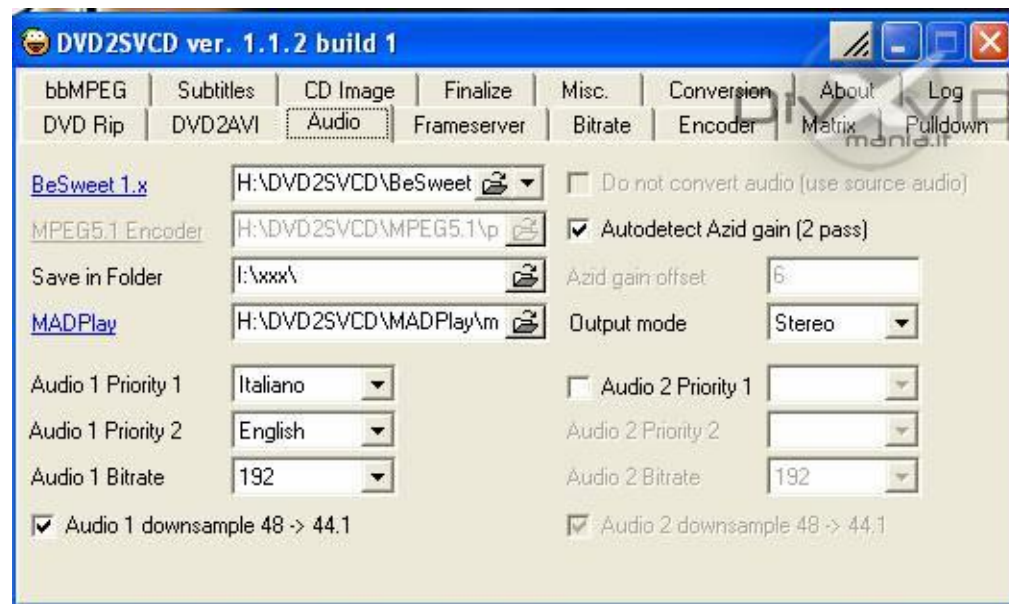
DVD2SVCD ver. 1.1.2 build 1

bbMPEG | Subtitles | CD Image | Finalize | Misc. | Conversion | About | Log
DVD Rip | DVD2AVI | Audio | Frameserver | Bitrate | Encoder | Matrix | Pulldown

DivX mania.it

BeSweet 1.x H:\DVD2SVCD\BeSweet
MPEG5.1 Encoder H:\DVD2SVCD\MPEG5.1\p
Save in Folder I:\xxx\
MADPlay H:\DVD2SVCD\MADPlay\m

Do not convert audio (use source audio)
Autodetect Azid gain (2 pass)
Azid gain offset 6
Output mode Stereo

Audio 1 Priority 1 Italiano
Audio 1 Priority 2 English
Audio 1 Bitrate 192
Audio 1 downsample 48 -> 44.1

Audio 2 Priority 1
Audio 2 Priority 2
Audio 2 Bitrate 192
Audio 2 downsample 48 -> 44.1